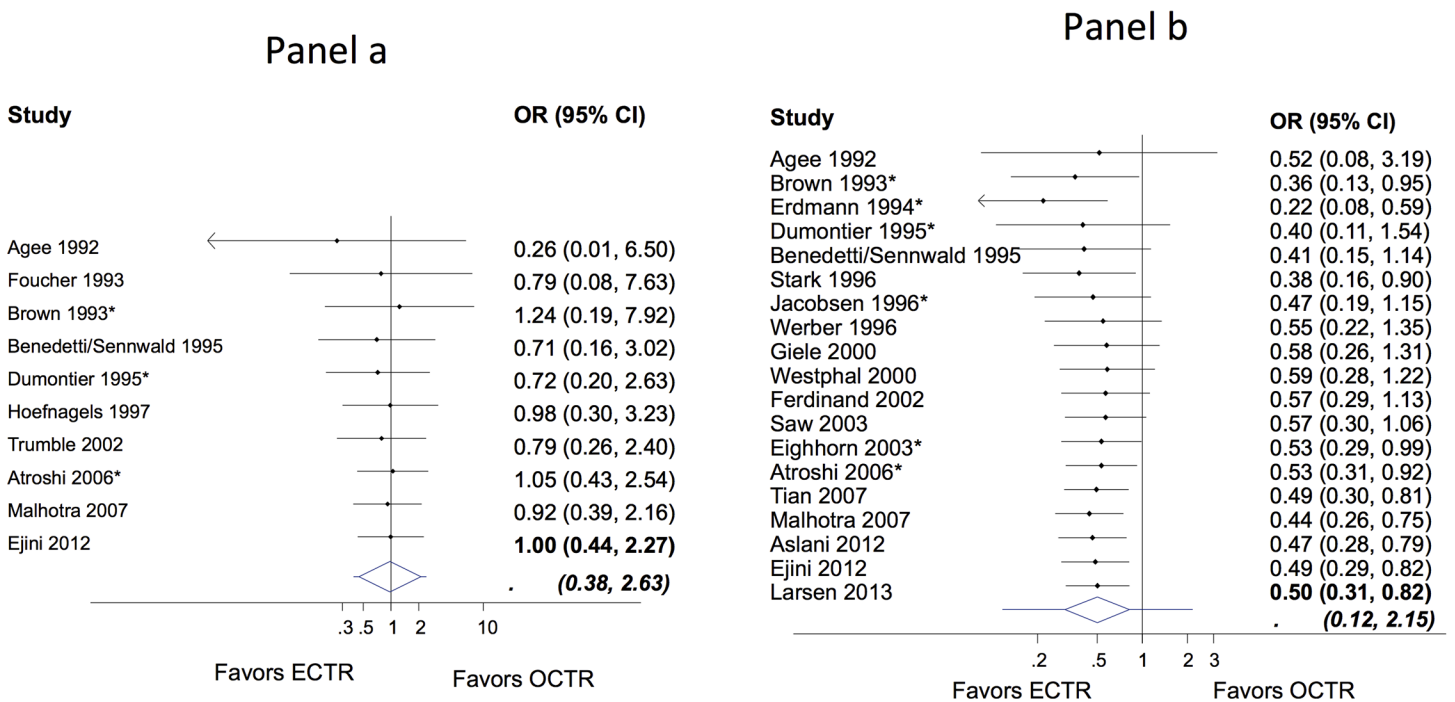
Panel a

| Study | OR (95% CI) |
|---|---|
| Agee 1992 | 0.26 (0.01, 6.50) |
| Foucher 1993 | 0.79 (0.08, 7.63) |
| Brown 1993* | 1.24 (0.19, 7.92) |
| Benedetti/Sennwald 1995 | 0.71 (0.16, 3.02) |
| Dumontier 1995* | 0.72 (0.20, 2.63) |
| Hoefnagels 1997 | 0.98 (0.30, 3.23) |
| Trumble 2002 | 0.79 (0.26, 2.40) |
| Atroshi 2006* | 1.05 (0.43, 2.54) |
| Malhotra 2007 | 0.92 (0.39, 2.16) |
| Ejini 2012 | **1.00 (0.44, 2.27)** |
| | ***. (0.38, 2.63)*** |

.3 .5 1 2 10

Favors ECTR Favors OCTR

Panel b

| Study | OR (95% CI) |
|---|---|
| Agee 1992 | 0.52 (0.08, 3.19) |
| Brown 1993* | 0.36 (0.13, 0.95) |
| Erdmann 1994* | 0.22 (0.08, 0.59) |
| Dumontier 1995* | 0.40 (0.11, 1.54) |
| Benedetti/Sennwald 1995 | 0.41 (0.15, 1.14) |
| Stark 1996 | 0.38 (0.16, 0.90) |
| Jacobsen 1996* | 0.47 (0.19, 1.15) |
| Werber 1996 | 0.55 (0.22, 1.35) |
| Giele 2000 | 0.58 (0.26, 1.31) |
| Westphal 2000 | 0.59 (0.28, 1.22) |
| Ferdinand 2002 | 0.57 (0.29, 1.13) |
| Saw 2003 | 0.57 (0.30, 1.06) |
| Eighhorn 2003* | 0.53 (0.29, 0.99) |
| Atroshi 2006* | 0.53 (0.31, 0.92) |
| Tian 2007 | 0.49 (0.30, 0.81) |
| Malhotra 2007 | 0.44 (0.26, 0.75) |
| Aslani 2012 | 0.47 (0.28, 0.79) |
| Ejini 2012 | 0.49 (0.29, 0.82) |
| Larsen 2013 | **0.50 (0.31, 0.82)** |
| | ***. (0.12, 2.15)*** |

.2 .5 1 2 3

Favors ECTR Favors OCTR